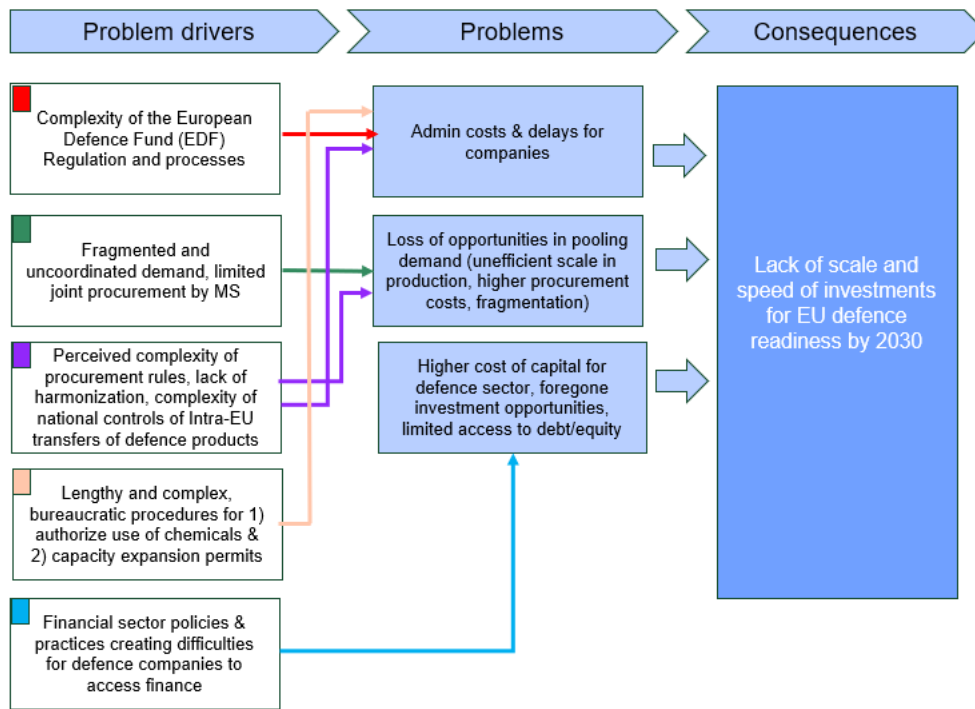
Problem drivers

Problems

Consequences

Complexity of the European Defence Fund (EDF) Regulation and processes

Fragmented and uncoordinated demand, limited joint procurement by MS

Perceived complexity of procurement rules, lack of harmonization, complexity of national controls of Intra-EU transfers of defence products

Lengthy and complex, bureaucratic procedures for 1) authorize use of chemicals & 2) capacity expansion permits

Financial sector policies & practices creating difficulties for defence companies to access finance

Admin costs & delays for companies

Loss of opportunities in pooling demand (unefficient scale in production, higher procurement costs, fragmentation)

Higher cost of capital for defence sector, foregone investment opportunities, limited access to debt/equity

Lack of scale and speed of investments for EU defence readiness by 2030